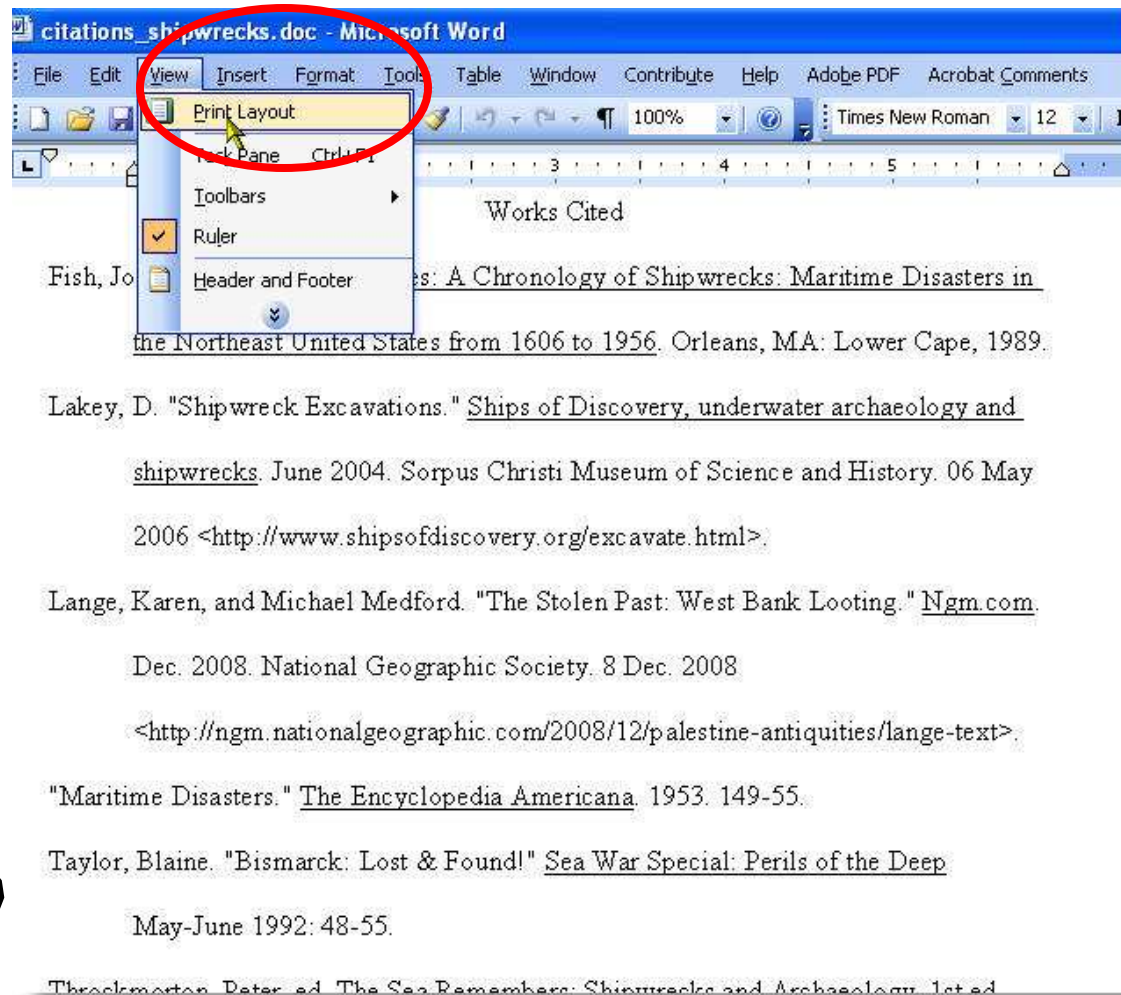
citations_shipwrecks.doc - Microsoft Word

File Edit View Insert Format Tools Table Window Contribute Help Adobe PDF Acrobat Comments

100% Times New Roman 12

Print Layout
Task Pane Ctrl+F1
Toolbars
Ruler
Header and Footer

Works Cited

Fish, Jo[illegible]es: A Chronology of Shipwrecks: Maritime Disasters in the Northeast United States from 1606 to 1956. Orleans, MA: Lower Cape, 1989.

Lakey, D. "Shipwreck Excavations." Ships of Discovery, underwater archaeology and shipwrecks. June 2004. Sorpus Christi Museum of Science and History. 06 May 2006 <http://www.shipsofdiscovery.org/excavate.html>.

Lange, Karen, and Michael Medford. "The Stolen Past: West Bank Looting." Ngm.com. Dec. 2008. National Geographic Society. 8 Dec. 2008 <http://ngm.nationalgeographic.com/2008/12/palestine-antiquities/lange-text>.

"Maritime Disasters." The Encyclopedia Americana. 1953. 149-55.

Taylor, Blaine. "Bismarck: Lost & Found!" Sea War Special: Perils of the Deep May-June 1992: 48-55.

Throckmorton, Peter, ed. The Sea Remembers: Shipwrecks and Archaeology. 1st ed.